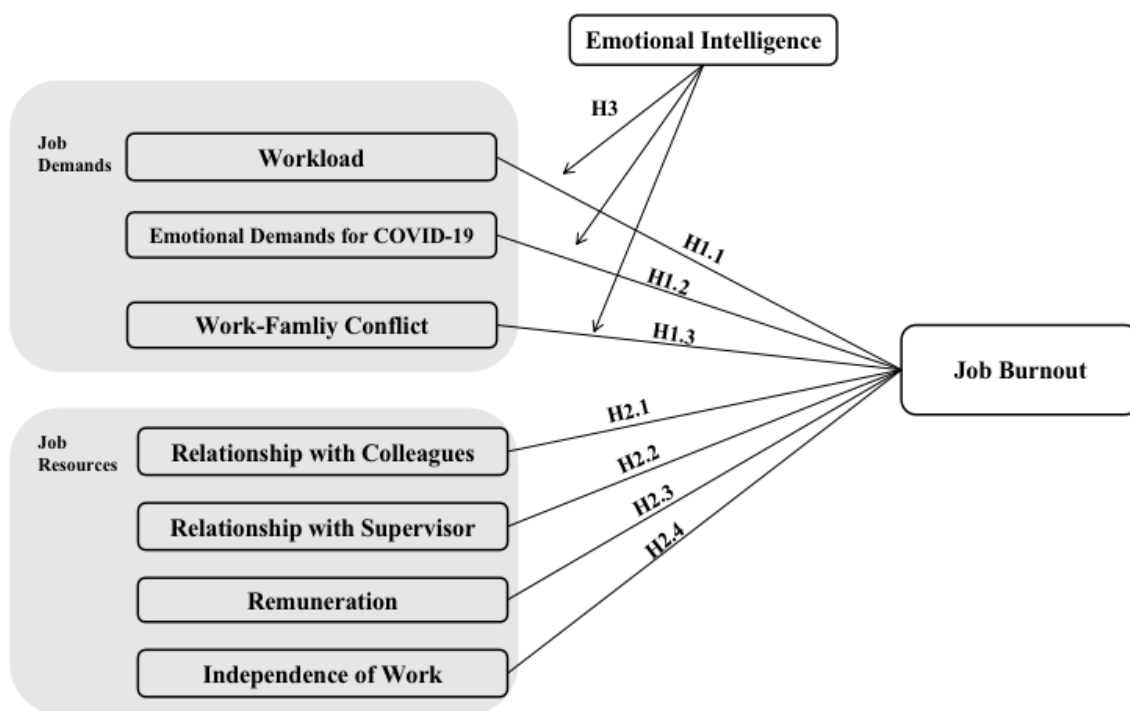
Emotional Intelligence

H3

Job Demands

Workload

Emotional Demands for COVID-19

Work-Famliy Conflict

H1.1

H1.2

H1.3

Job Burnout

Job Resources

Relationship with Colleagues

Relationship with Supervisor

Remuneration

Independence of Work

H2.1

H2.2

H2.3

H2.4